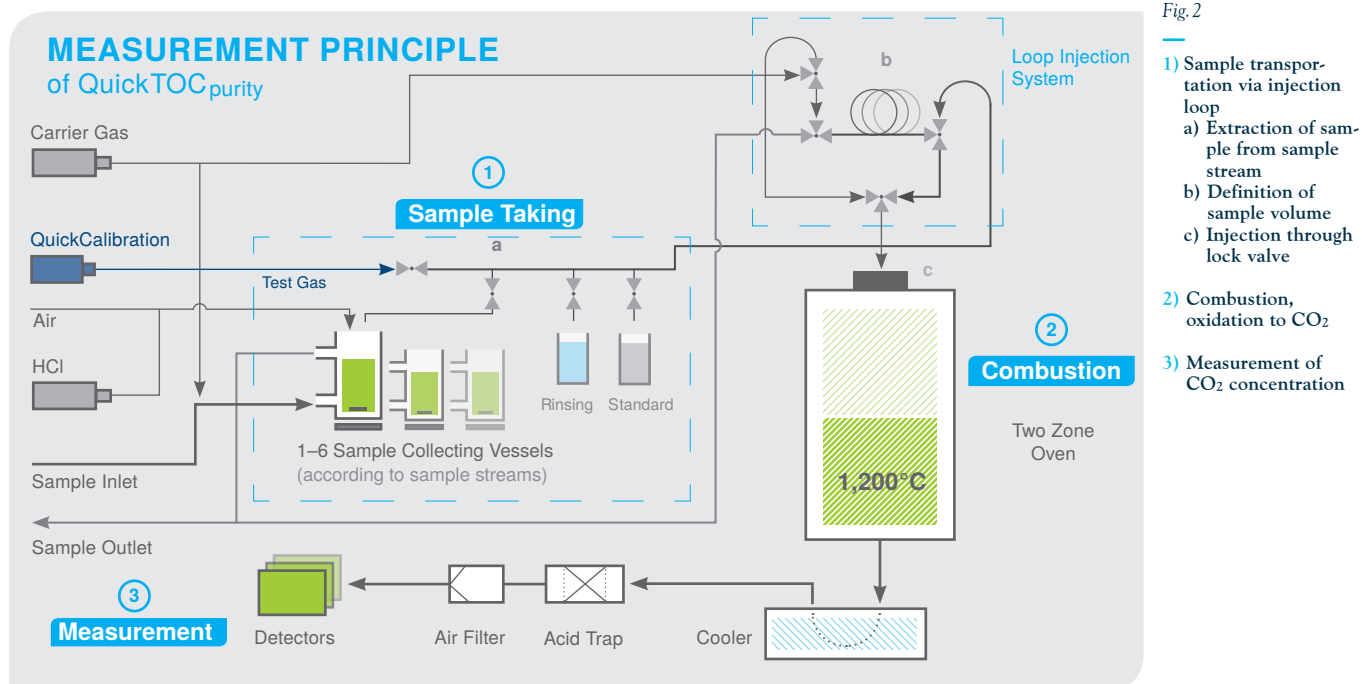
MEASUREMENT PRINCIPLE
of QuickTOC$_{purity}$

Carrier Gas

QuickCalibration

Test Gas

Air

HCl

Sample Inlet

Sample Outlet

1

Sample Taking

a

Rinsing

Standard

1–6 Sample Collecting Vessels
(according to sample streams)

b

Loop Injection System

c

2

Combustion

1,200°C

Two Zone Oven

3

Measurement

Detectors

Air Filter

Acid Trap

Cooler

Fig. 2

1) Sample transportation via injection loop
a) Extraction of sample from sample stream
b) Definition of sample volume
c) Injection through lock valve

2) Combustion, oxidation to $CO_2$

3) Measurement of $CO_2$ concentration